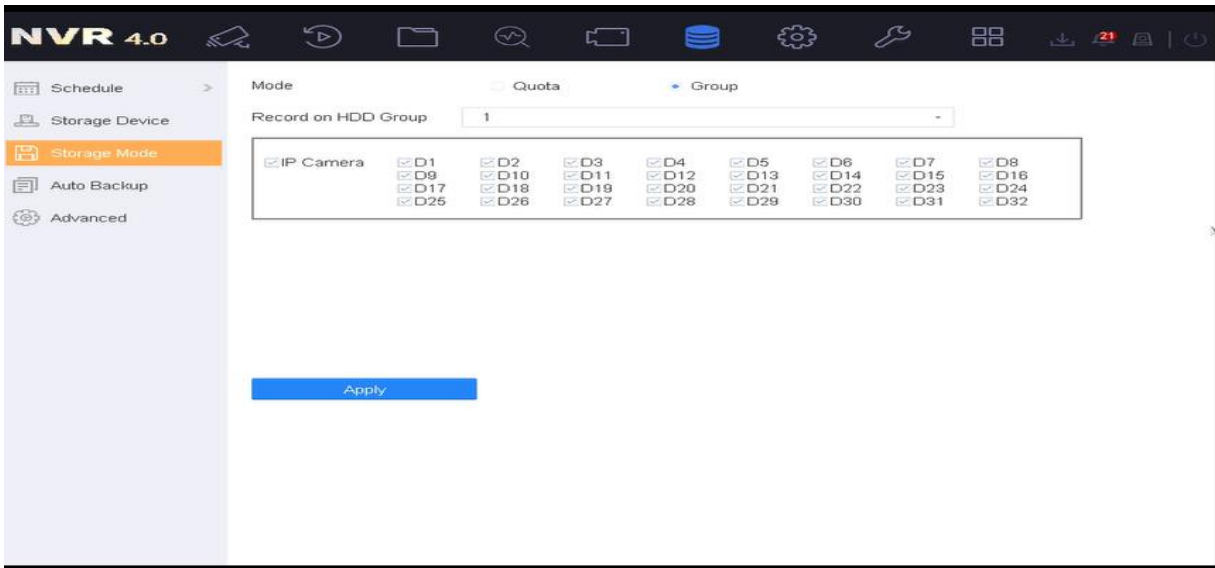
NVR 4.0

21

Schedule >
Storage Device
Storage Mode
Auto Backup
Advanced

Mode Quota Group

Record on HDD Group 1

IP Camera

| D1 | D2 | D3 | D4 | D5 | D6 | D7 | D8 |
|---|---|---|---|---|---|---|---|
| D9 | D10 | D11 | D12 | D13 | D14 | D15 | D16 |
| D17 | D18 | D19 | D20 | D21 | D22 | D23 | D24 |
| D25 | D26 | D27 | D28 | D29 | D30 | D31 | D32 |

Apply